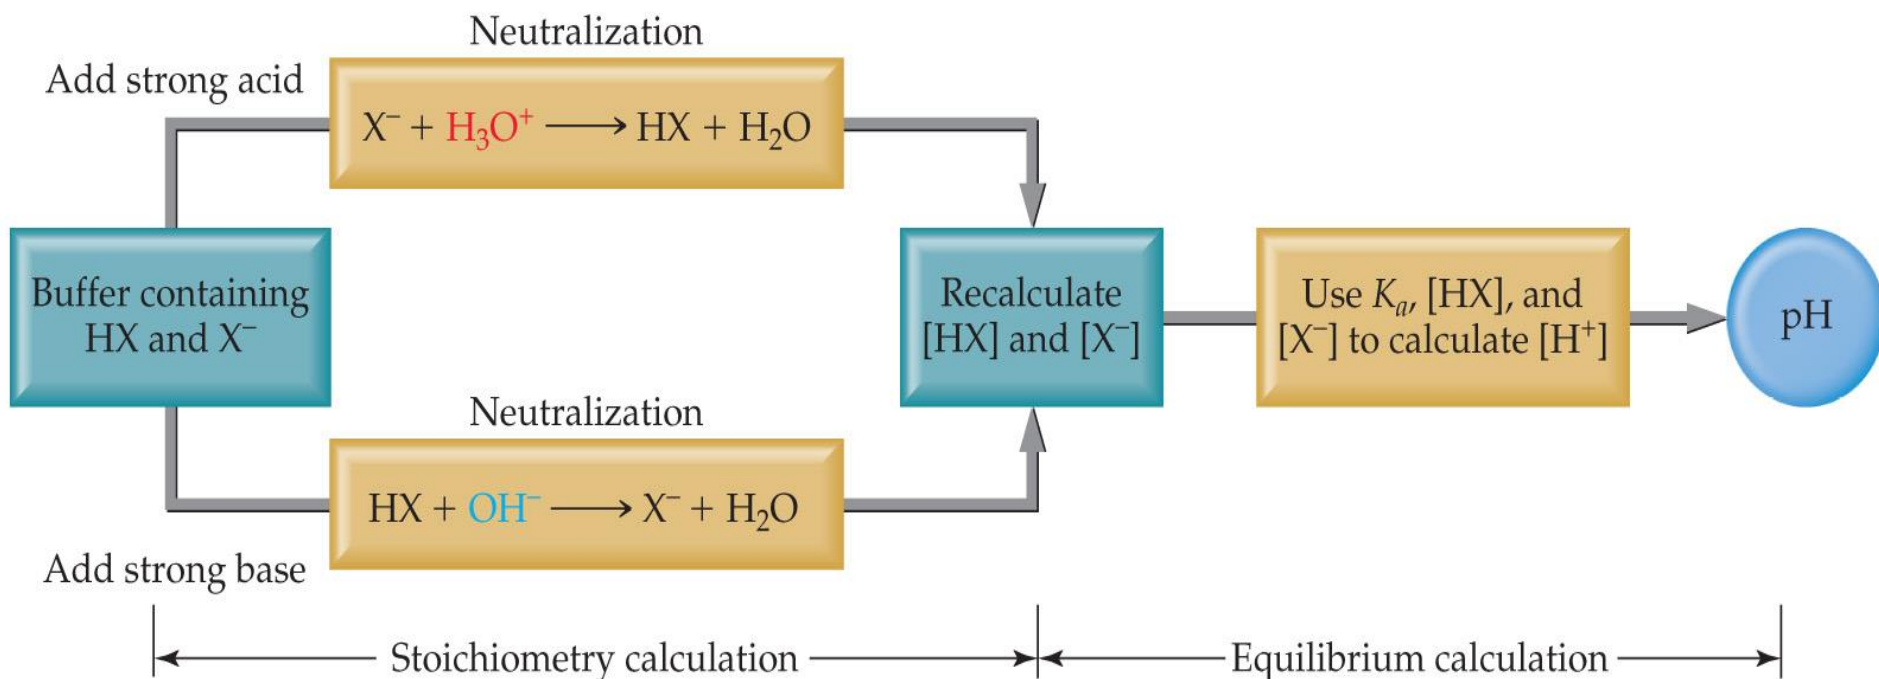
Buffer containing HX and $X^-$

Add strong acid

Neutralization

$X^- + H_3O^+ \longrightarrow HX + H_2O$

Neutralization

$HX + OH^- \longrightarrow X^- + H_2O$

Add strong base

Recalculate [HX] and [$X^-$]

Use $K_a$, [HX], and [$X^-$] to calculate [$H^+$]

pH

Stoichiometry calculation

Equilibrium calculation